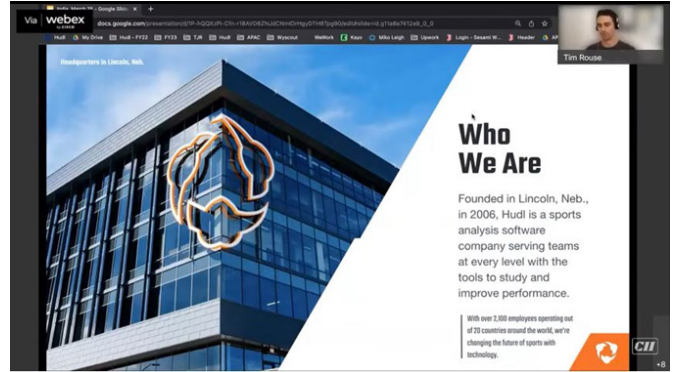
Via webex by CISCO

India, March 28 | Google Slid | +

docs.google.com/presentation/d/1P-hQQKzPi-C9n-r18AVD6Z9JdCNmDrHgyDTHEfjsg90/edit#slide=id.g11a8e7612a9_0_0

Hudl | My Drive | Hudl - FY22 | FY23 | TJR | Hudl | APAC | Wyscout | WeWork | Kayo | Miko Leigh | Upwork | Login - Sesame W... | Header | AP

Tim Rouse

Headquarters in Lincoln, Neb.

Who We Are

Founded in Lincoln, Neb., in 2006, Hudl is a sports analysis software company serving teams at every level with the tools to study and improve performance.

With over 2,100 employees operating out of 20 countries around the world, we're changing the future of sports with technology.

CII

+8